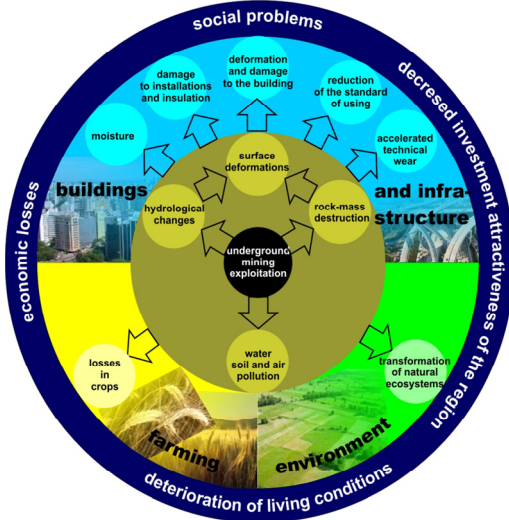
social problems

decreased investment attractiveness of the region

deterioration of living conditions

economic losses

moisture

damage to installations and insulation

deformation and damage to the building

reduction of the standard of using

accelerated technical wear

buildings

and infrastructure

surface deformations

hydrological changes

rock-mass destruction

underground mining exploitation

water soil and air pollution

losses in crops

transformation of natural ecosystems

farming

environment